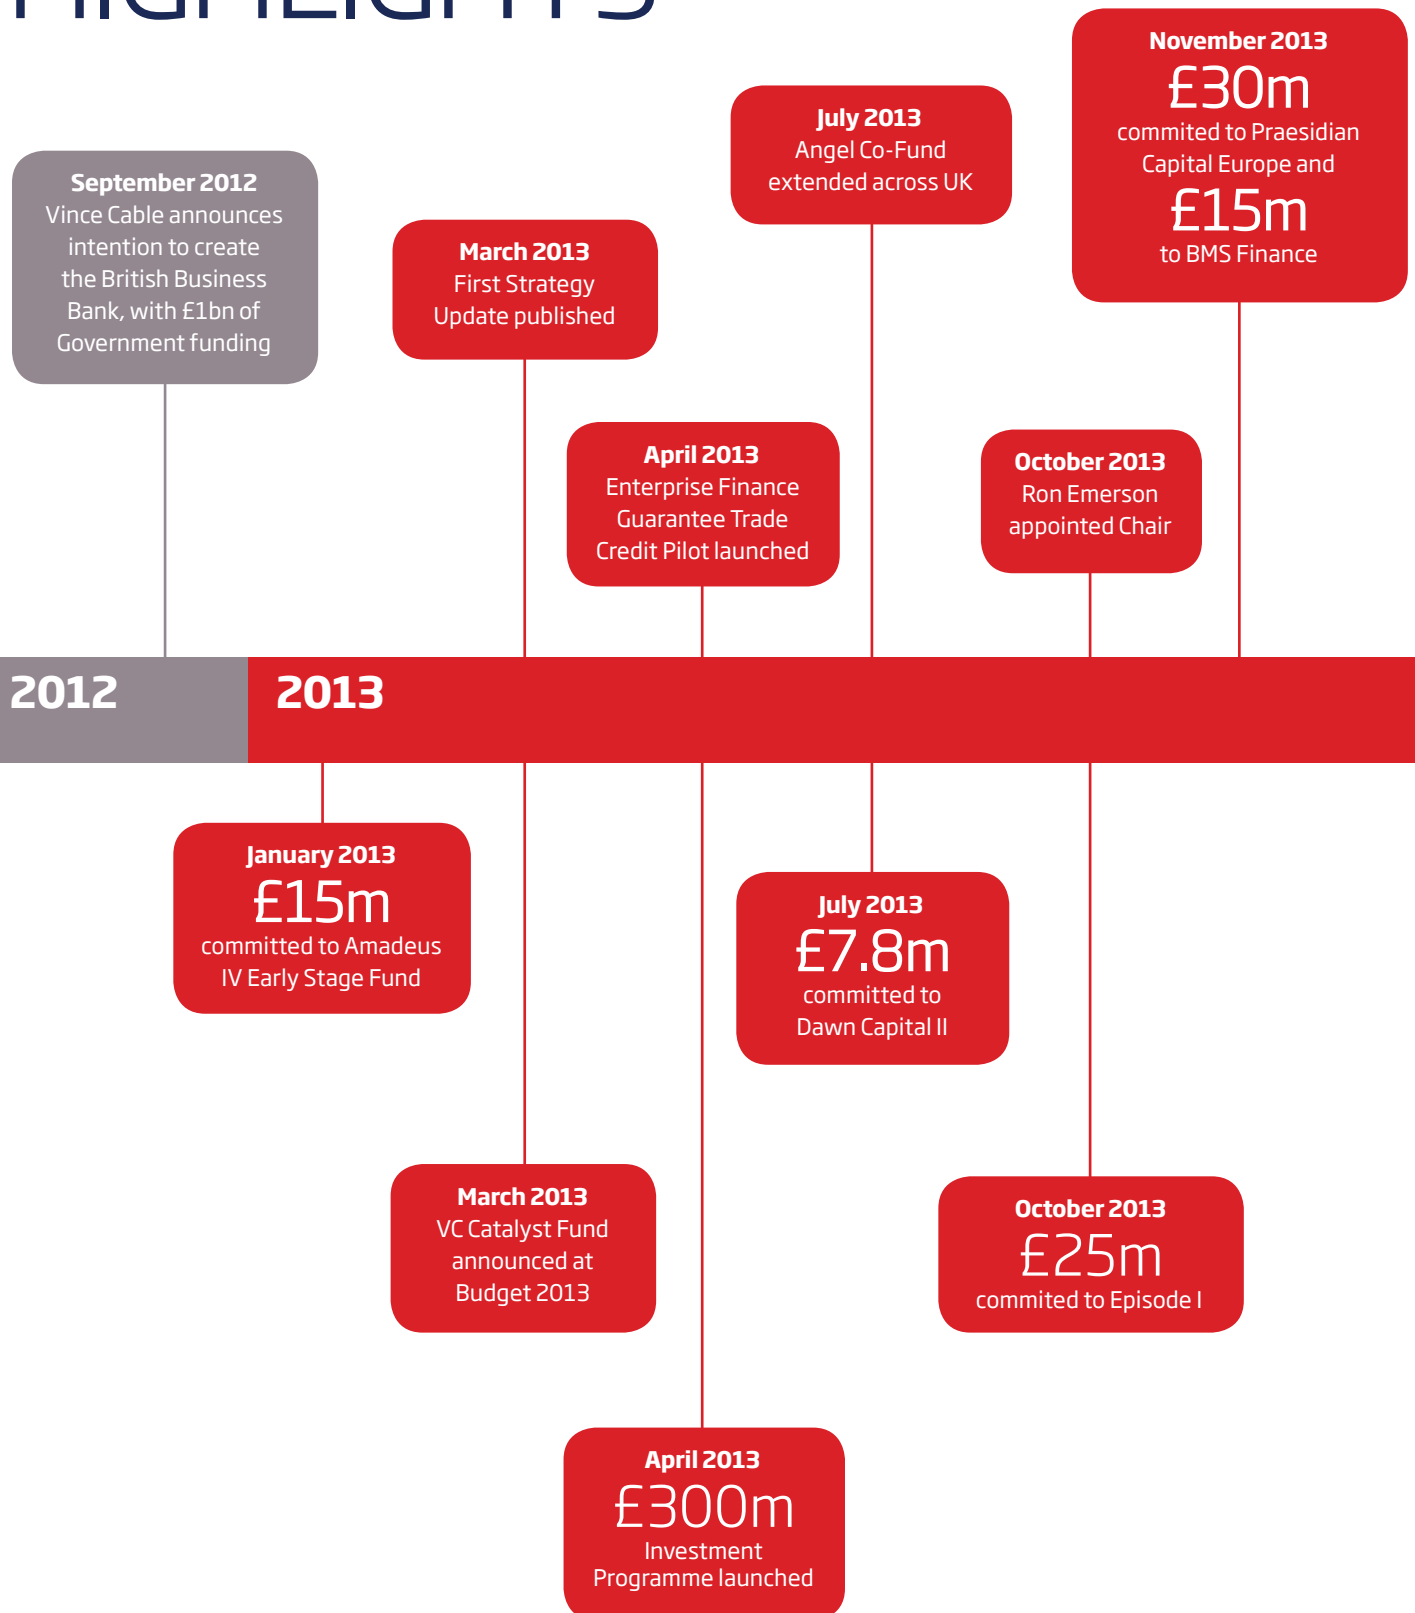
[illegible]

November 2013
£30m
commited to Praesidian Capital Europe and
£15m
to BMS Finance

July 2013
Angel Co-Fund extended across UK

September 2012
Vince Cable announces intention to create the British Business Bank, with £1bn of Government funding

March 2013
First Strategy Update published

April 2013
Enterprise Finance Guarantee Trade Credit Pilot launched

October 2013
Ron Emerson appointed Chair

2012

2013

January 2013
£15m
committed to Amadeus IV Early Stage Fund

July 2013
£7.8m
committed to Dawn Capital II

March 2013
VC Catalyst Fund announced at Budget 2013

October 2013
£25m
commited to Episode I

April 2013
£300m
Investment Programme launched